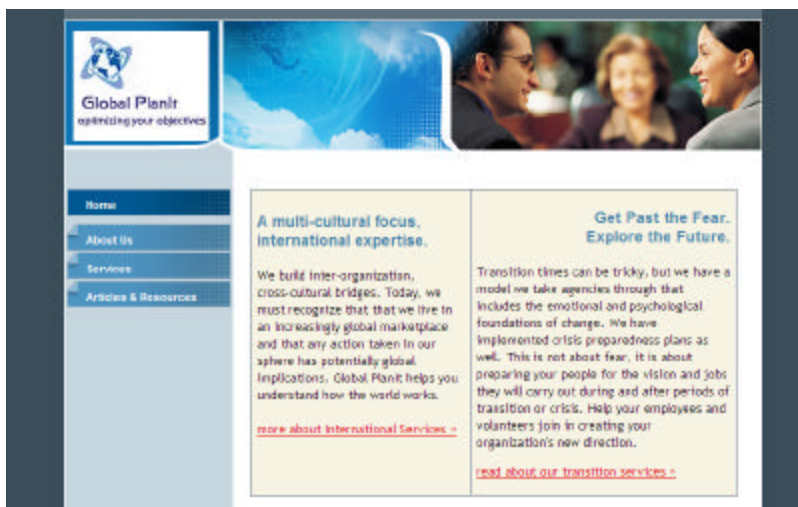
Global Planit
optimizing your objectives

Home
About Us
Services
Articles & Resources

A multi-cultural focus, international expertise.

We build inter-organization, cross-cultural bridges. Today, we must recognize that that we live in an increasingly global marketplace and that any action taken in our sphere has potentially global implications. Global Planit helps you understand how the world works.

more about international Services »

Get Past the Fear.
Explore the Future.

Transition times can be tricky, but we have a model we take agencies through that includes the emotional and psychological foundations of change. We have implemented crisis preparedness plans as well. This is not about fear, it is about preparing your people for the vision and jobs they will carry out during and after periods of transition or crisis. Help your employees and volunteers join in creating your organization's new direction.

read about our transition services »